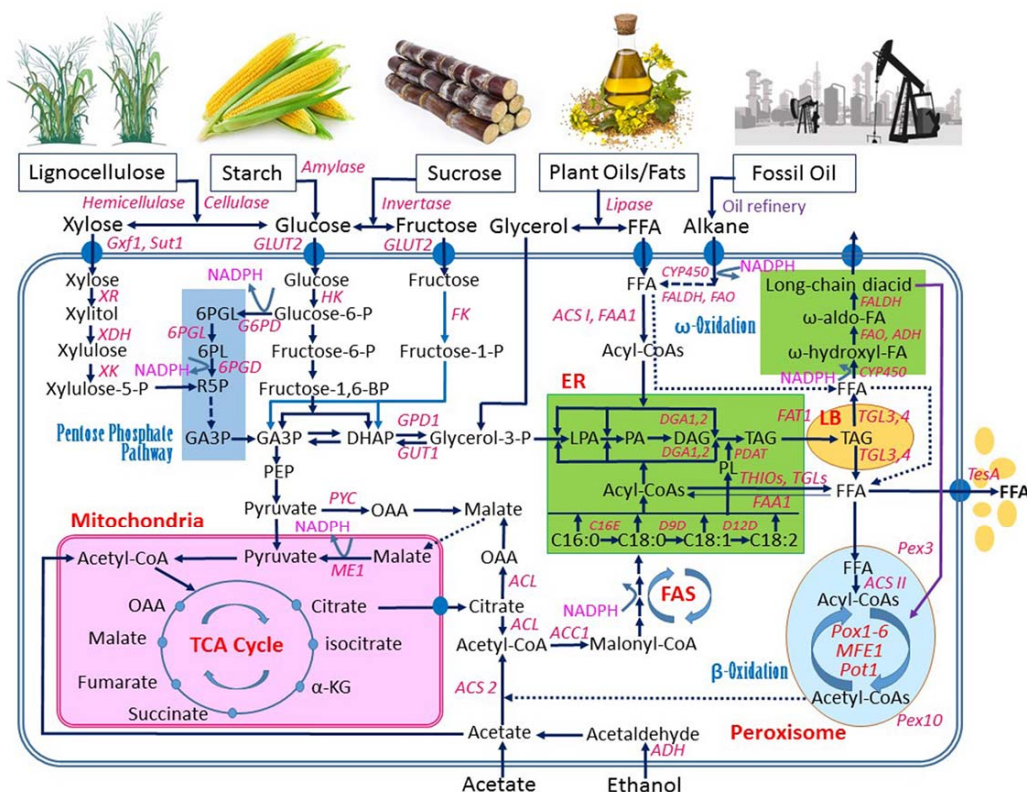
Lignocellulose
Starch
Amylase
Sucrose
Plant Oils/Fats
Fossil Oil
Hemicellulase
Cellulase
Invertase
Lipase
Oil refinery
Xylose
Glucose
Fructose
Glycerol
FFA
Alkane
Gxf1, Sut1
GLUT2
GLUT2
Xylose
XR
Xylitol
XDH
Xylulose
XK
Xylulose-5-P
NADPH
6PGL
6PGL
6PL
NADPH
6PGD
R5P
GA3P
Pentose Phosphate Pathway
NADPH
Glucose
HK
G6PD
Glucose-6-P
Fructose-6-P
Fructose-1,6-BP
GA3P
DHAP
PEP
Pyruvate
Fructose
FK
Fructose-1-P
GPD1
GUT1
Glycerol-3-P
PYC
OAA
Malate
Mitochondria
NADPH
Pyruvate
Malate
ME1
Acetyl-CoA
OAA
Citrate
Malate
TCA Cycle
isocitrate
Fumarate
α-KG
Succinate
OAA
ACL
Citrate
ACL
Acetyl-CoA
ACC1
Malonyl-CoA
NADPH
FAS
ACS 2
Acetate
Acetaldehyde
ADH
Acetate
Ethanol
ACS I, FAA1
FFA
CYP450
NADPH
FALDH, FAO
Acyl-CoAs
ER
LPA
PA
DAG
TAG
DGA1,2
DGA1,2
PDAT
PL
Acyl-CoAs
C16E
D9D
D12D
C16:0
C18:0
C18:1
C18:2
Long-chain diacid
FALDH
ω-aldo-FA
FAO, ADH
ω-Oxidation
ω-hydroxyl-FA
NADPH
CYP450
FFA
FAT1
LB
TGL3,4
TAG
TGL3,4
THIOs, TGLs
FAA1
FFA
TesA
FFA
Pex3
FFA
ACS II
Acyl-CoAs
Pox1-6
MFE1
Pot1
β-Oxidation
Acetyl-CoAs
Pex10
Peroxisome